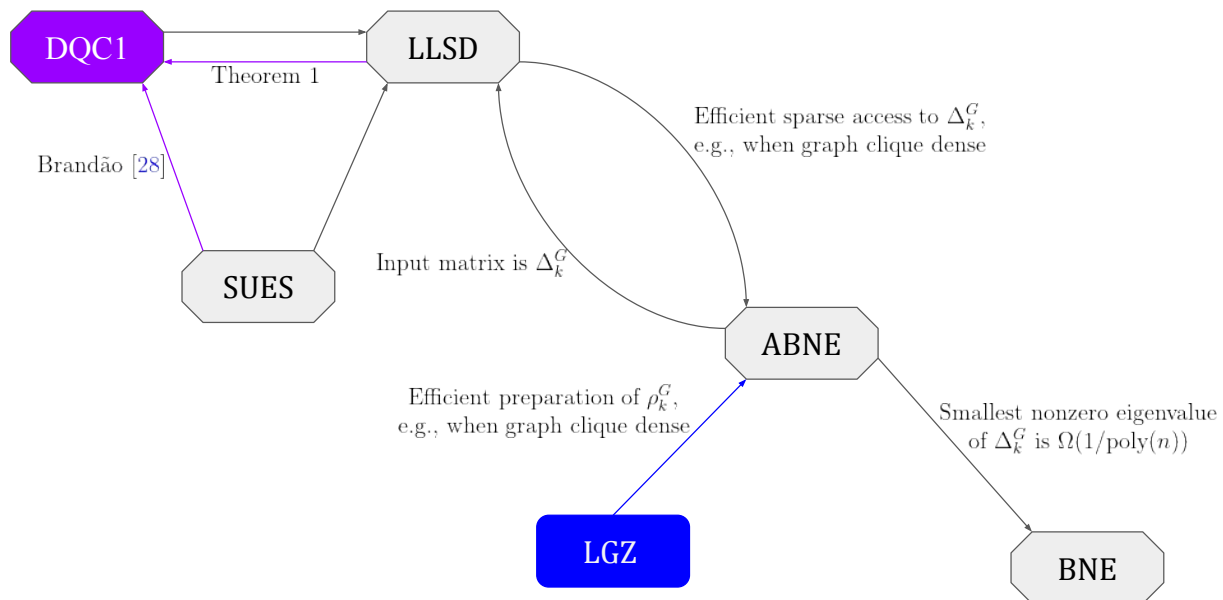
DQC1

LLSD

Theorem 1

Brandão [28]

SUES

Efficient sparse access to $\Delta_k^G$, e.g., when graph clique dense

Input matrix is $\Delta_k^G$

ABNE

Efficient preparation of $\rho_k^G$, e.g., when graph clique dense

Smallest nonzero eigenvalue of $\Delta_k^G$ is $\Omega(1/\mathrm{poly}(n))$

LGZ

BNE